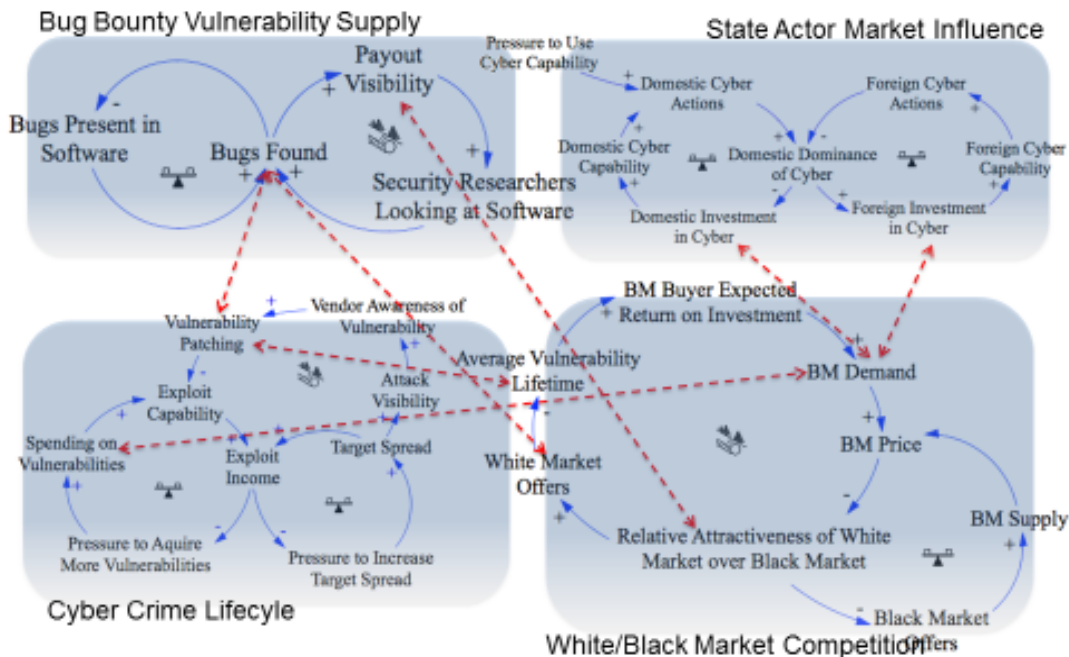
Bug Bounty Vulnerability Supply

Payout Visibility

Bugs Present in Software

Bugs Found

Security Researchers Looking at Software

State Actor Market Influence

Pressure to Use Cyber Capability

Domestic Cyber Actions

Foreign Cyber Actions

Domestic Cyber Capability

Domestic Dominance of Cyber

Foreign Cyber Capability

Domestic Investment in Cyber

Foreign Investment in Cyber

Vendor Awareness of Vulnerability

Vulnerability Patching

Exploit Capability

Attack Visibility

Average Vulnerability Lifetime

Spending on Vulnerabilities

Exploit Income

Target Spread

Pressure to Aquire More Vulnerabilities

Pressure to Increase Target Spread

Cyber Crime Lifecyle

BM Buyer Expected Return on Investment

BM Demand

BM Price

White Market Offers

Relative Attractiveness of White Market over Black Market

BM Supply

Black Market Offers

White/Black Market Competition